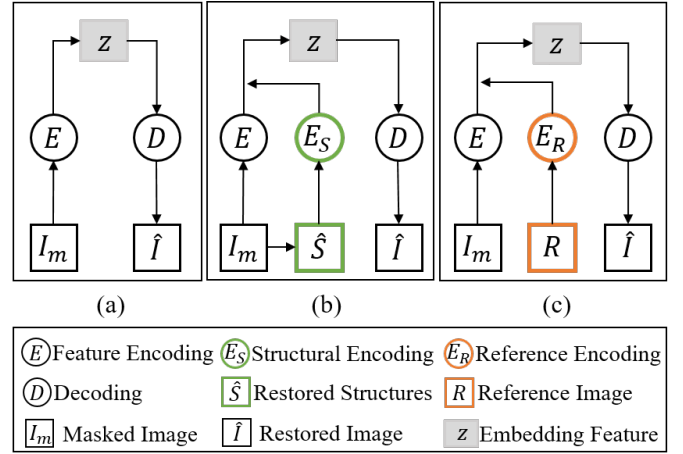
$z$

$E$ $D$

$I_m$ $\hat{I}$

(a)

$z$

$E$ $E_S$ $D$

$I_m$ $\hat{S}$ $\hat{I}$

(b)

$z$

$E$ $E_R$ $D$

$I_m$ $R$ $\hat{I}$

(c)

$E$ Feature Encoding $E_S$ Structural Encoding $E_R$ Reference Encoding

$D$ Decoding $\hat{S}$ Restored Structures $R$ Reference Image

$I_m$ Masked Image $\hat{I}$ Restored Image $z$ Embedding Feature